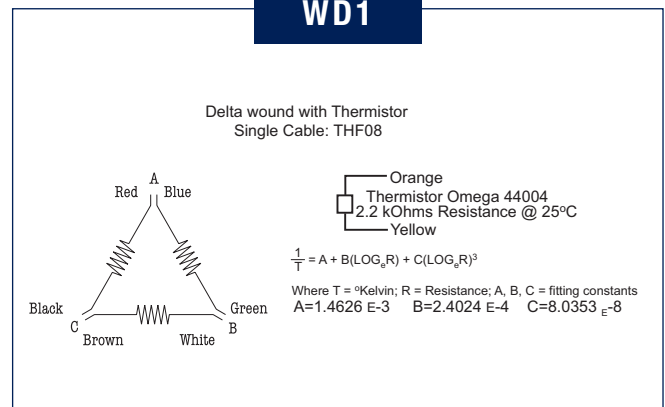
WD1

Delta wound with Thermistor
Single Cable: THF08

A
Red
Blue
Black
C
Brown
White
Green
B

Orange
Thermistor Omega 44004
2.2 kOhms Resistance @ 25°C
Yellow

$\frac{1}{T} = A + B(LOG_eR) + C(LOG_eR)^3$

Where T = °Kelvin; R = Resistance; A, B, C = fitting constants
A=1.4626 E-3 B=2.4024 E-4 C=8.0353 E-8